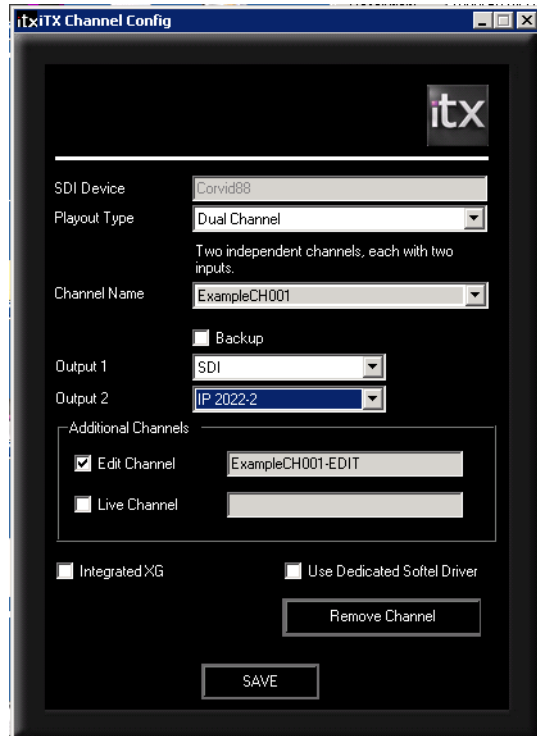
itx iTX Channel Config

itx

SDI Device Corvid88

Playout Type Dual Channel

Two independent channels, each with two inputs.

Channel Name ExampleCH001

Backup

Output 1 SDI

Output 2 IP 2022-2

Additional Channels

Edit Channel ExampleCH001-EDIT

Live Channel

Integrated XG

Use Dedicated Softel Driver

Remove Channel

SAVE